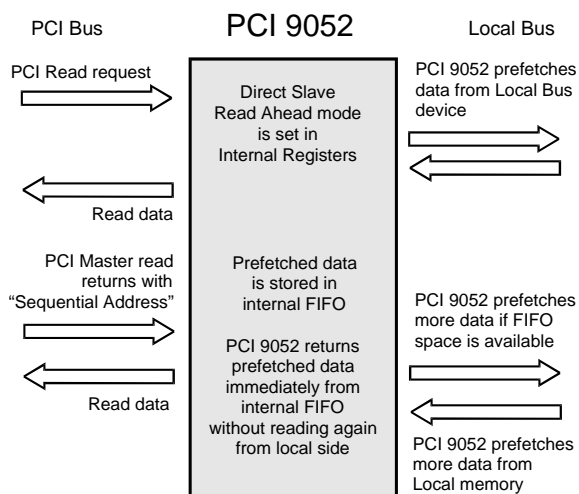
PCI Bus

PCI 9052

Local Bus

PCI Read request

Direct Slave Read Ahead mode is set in Internal Registers

PCI 9052 prefetches data from Local Bus device

Read data

PCI Master read returns with "Sequential Address"

Prefetched data is stored in internal FIFO

PCI 9052 returns prefetched data immediately from internal FIFO without reading again from local side

PCI 9052 prefetches more data if FIFO space is available

Read data

PCI 9052 prefetches more data from Local memory